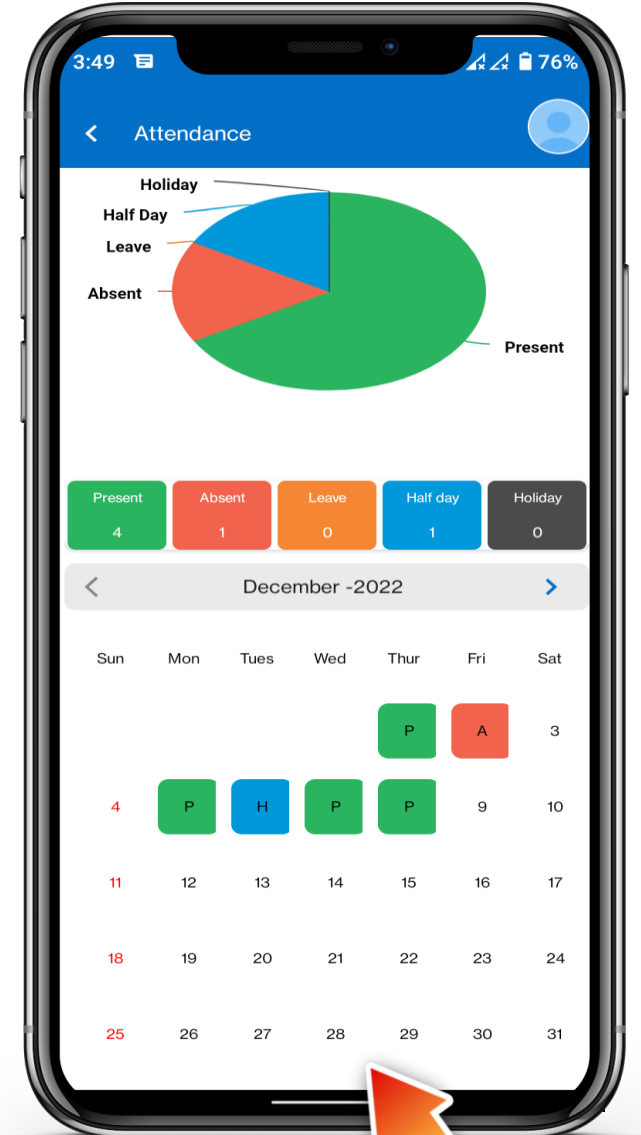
3:49 76%

Attendance

Holiday
Half Day
Leave
Absent
Present

| Present | Absent | Leave | Half day | Holiday |
|---|---|---|---|---|
| 4 | 1 | 0 | 1 | 0 |

December -2022

| Sun | Mon | Tues | Wed | Thur | Fri | Sat |
|---|---|---|---|---|---|---|
| | | | | P | A | 3 |
| 4 | P | H | P | P | 9 | 10 |
| 11 | 12 | 13 | 14 | 15 | 16 | 17 |
| 18 | 19 | 20 | 21 | 22 | 23 | 24 |
| 25 | 26 | 27 | 28 | 29 | 30 | 31 |